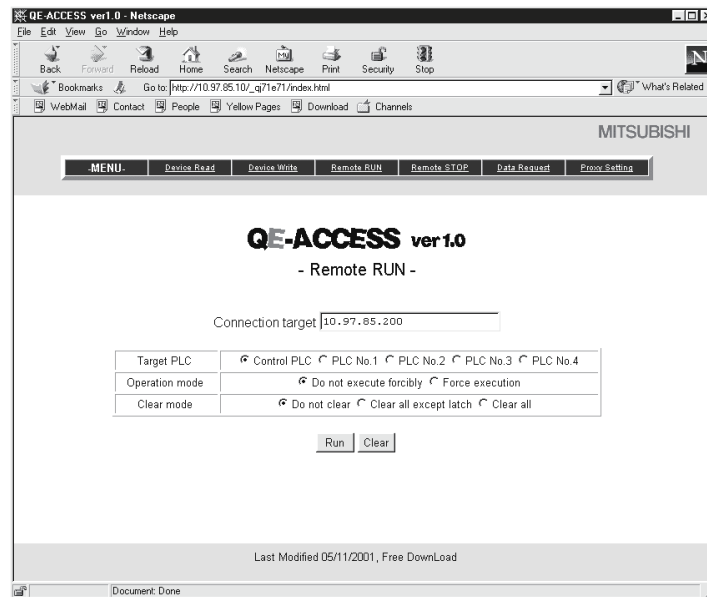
QE-ACCESS ver1.0 - Netscape

File Edit View Go Window Help

Back Forward Reload Home Search Netscape Print Security Stop

Bookmarks Go to: http://10.97.85.10/_qj71e71/index.html What's Related

WebMail Contact People Yellow Pages Download Channels

MITSUBISHI

-MENU- Device Read Device Write Remote RUN Remote STOP Data Request Proxy Setting

QE-ACCESS ver1.0

- Remote RUN -

Connection target 10.97.85.200

| Target PLC | Control PLC PLC No.1 PLC No.2 PLC No.3 PLC No.4 |
|---|---|
| Operation mode | Do not execute forcibly Force execution |
| Clear mode | Do not clear Clear all except latch Clear all |

Run Clear

Last Modified 05/11/2001, Free DownLoad

Document: Done